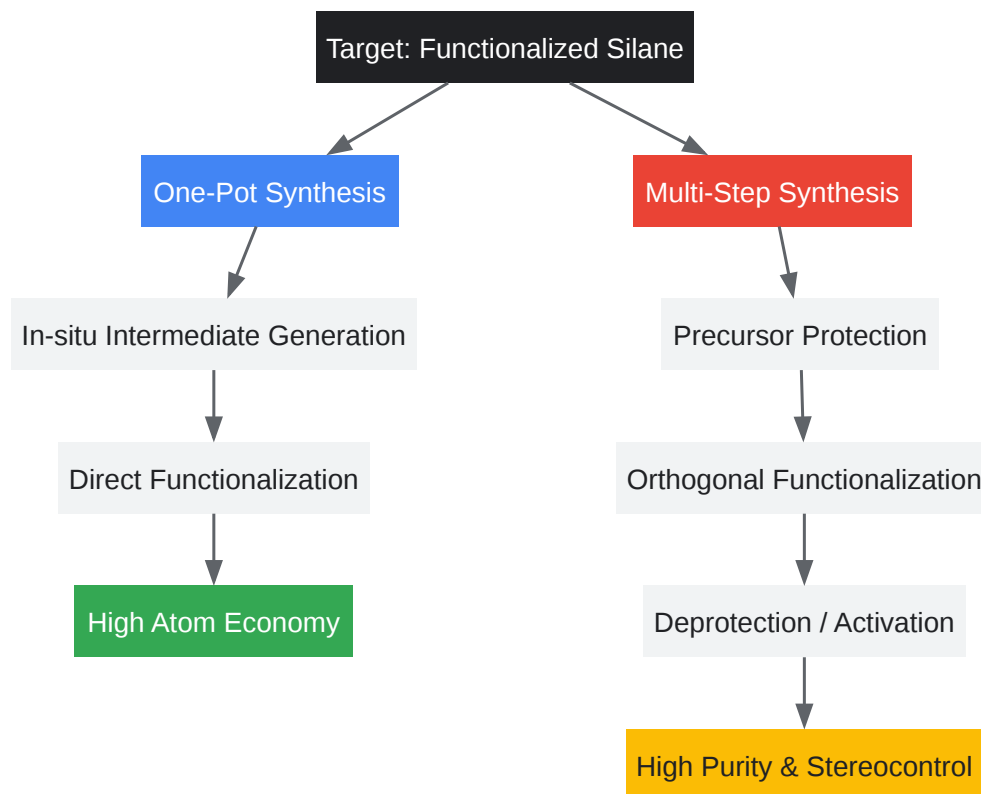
Target: Functionalized Silane

One-Pot Synthesis

In-situ Intermediate Generation

Direct Functionalization

High Atom Economy

Multi-Step Synthesis

Precursor Protection

Orthogonal Functionalization

Deprotection / Activation

High Purity & Stereocontrol